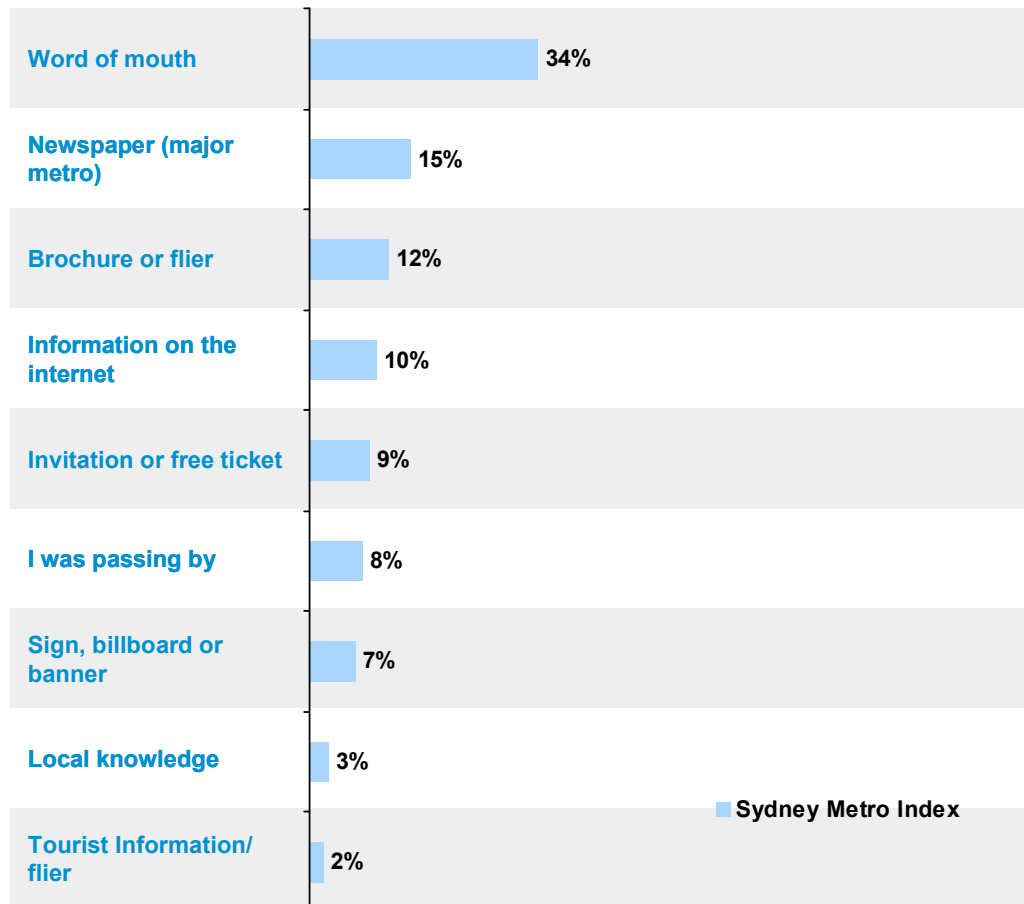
| | |
|---|---|
| Word of mouth | 34% |
| Newspaper (major metro) | 15% |
| Brochure or flier | 12% |
| Information on the internet | 10% |
| Invitation or free ticket | 9% |
| I was passing by | 8% |
| Sign, billboard or banner | 7% |
| Local knowledge | 3% |
| Tourist Information/ flier | 2% |

Sydney Metro Index